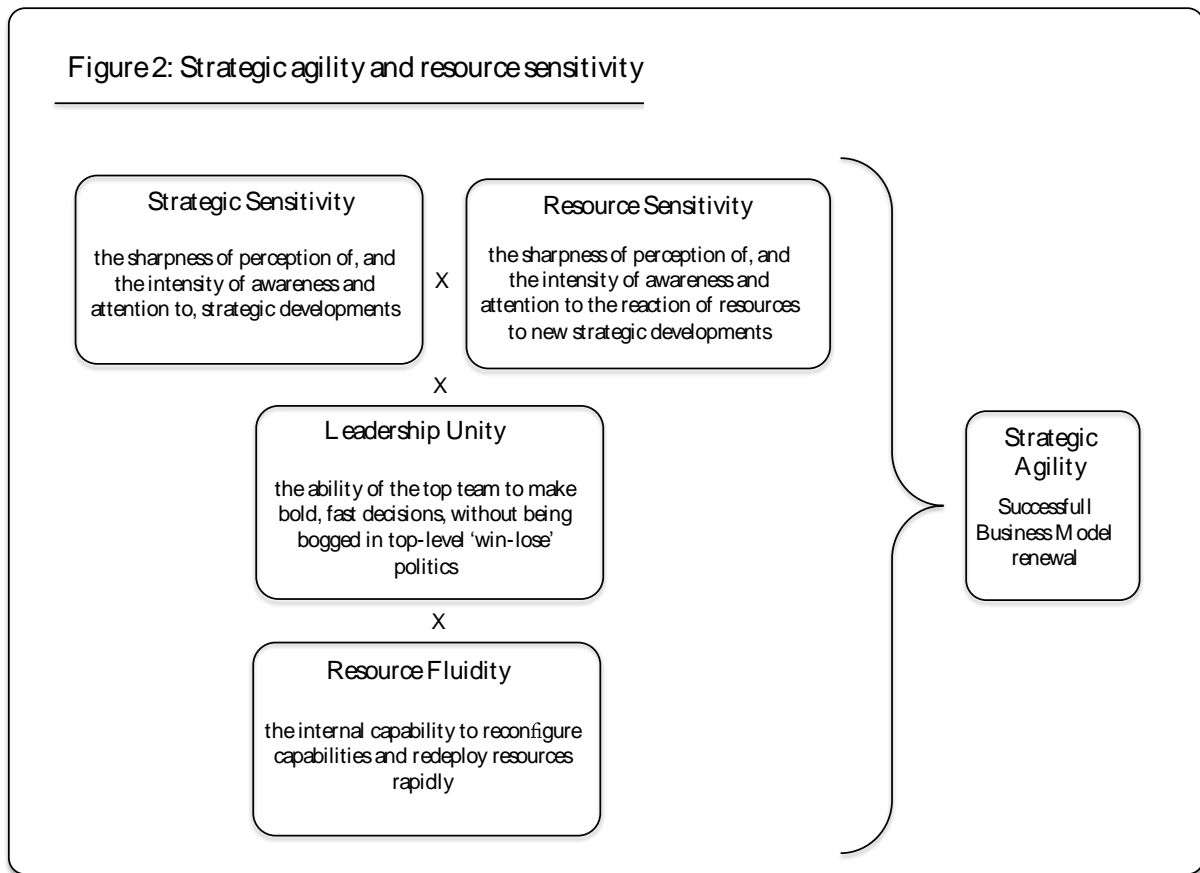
Figure 2: Strategic agility and resource sensitivity

Strategic Sensitivity

the sharpness of perception of, and the intensity of awareness and attention to, strategic developments

X

Resource Sensitivity

the sharpness of perception of, and the intensity of awareness and attention to the reaction of resources to new strategic developments

X

Leadership Unity

the ability of the top team to make bold, fast decisions, without being bogged in top-level 'win-lose' politics

X

Resource Fluidity

the internal capability to reconfigure capabilities and redeploy resources rapidly

Strategic Agility

Successfull Business Model renewal